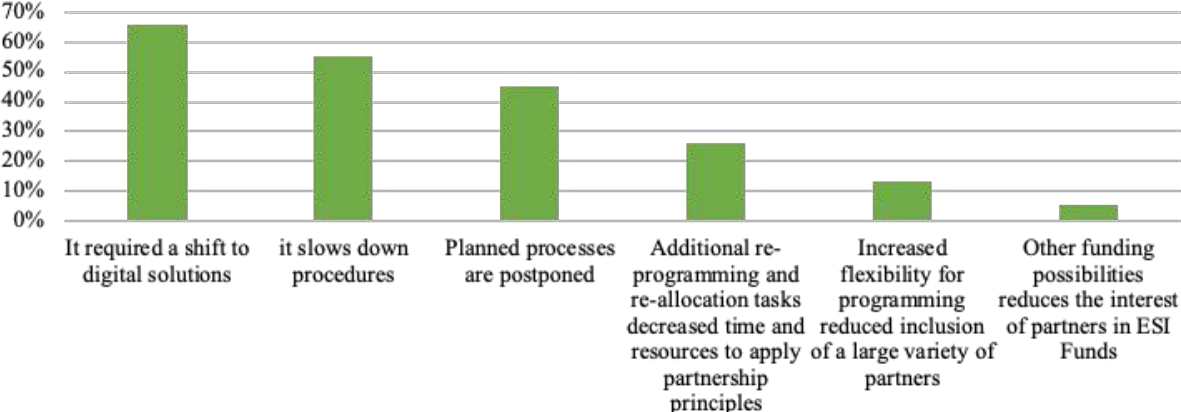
70%
60%
50%
40%
30%
20%
10%
0%

It required a shift to digital solutions

it slows down procedures

Planned processes are postponed

Additional re-programming and re-allocation tasks decreased time and resources to apply partnership principles

Increased flexibility for programming reduced inclusion of a large variety of partners

Other funding possibilities reduces the interest of partners in ESI Funds